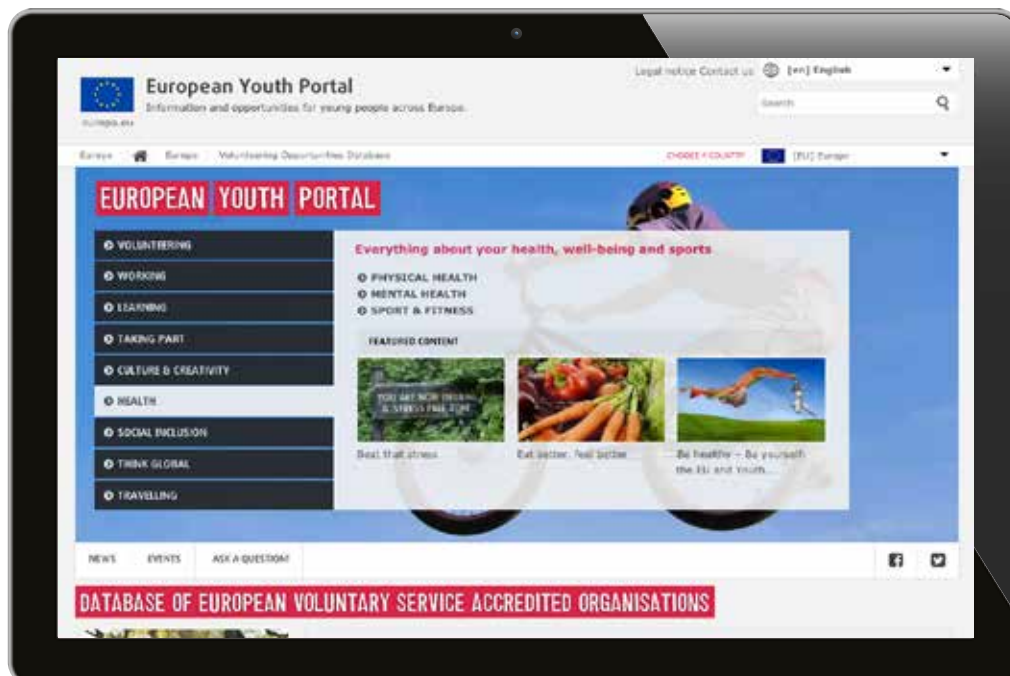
europa.eu

European Youth Portal

Information and opportunities for young people across Europe.

Legal notice Contact us [en] English

Search

Europe Europe Volunteering Opportunities Database

CHOOSE A COUNTRY [EU] Europe

EUROPEAN YOUTH PORTAL

VOLUNTEERING

WORKING

LEARNING

TAKING PART

CULTURE & CREATIVITY

HEALTH

SOCIAL INCLUSION

THINK GLOBAL

TRAVELLING

Everything about your health, well-being and sports

PHYSICAL HEALTH

MENTAL HEALTH

SPORT & FITNESS

FEATURED CONTENT

YOU ARE NOW ENTERING A STRESS FREE ZONE

Beat that stress

Eat better, feel better

Be healthy – Be yourself the EU and Youth...

NEWS EVENTS ASK A QUESTION!

DATABASE OF EUROPEAN VOLUNTARY SERVICE ACCREDITED ORGANISATIONS